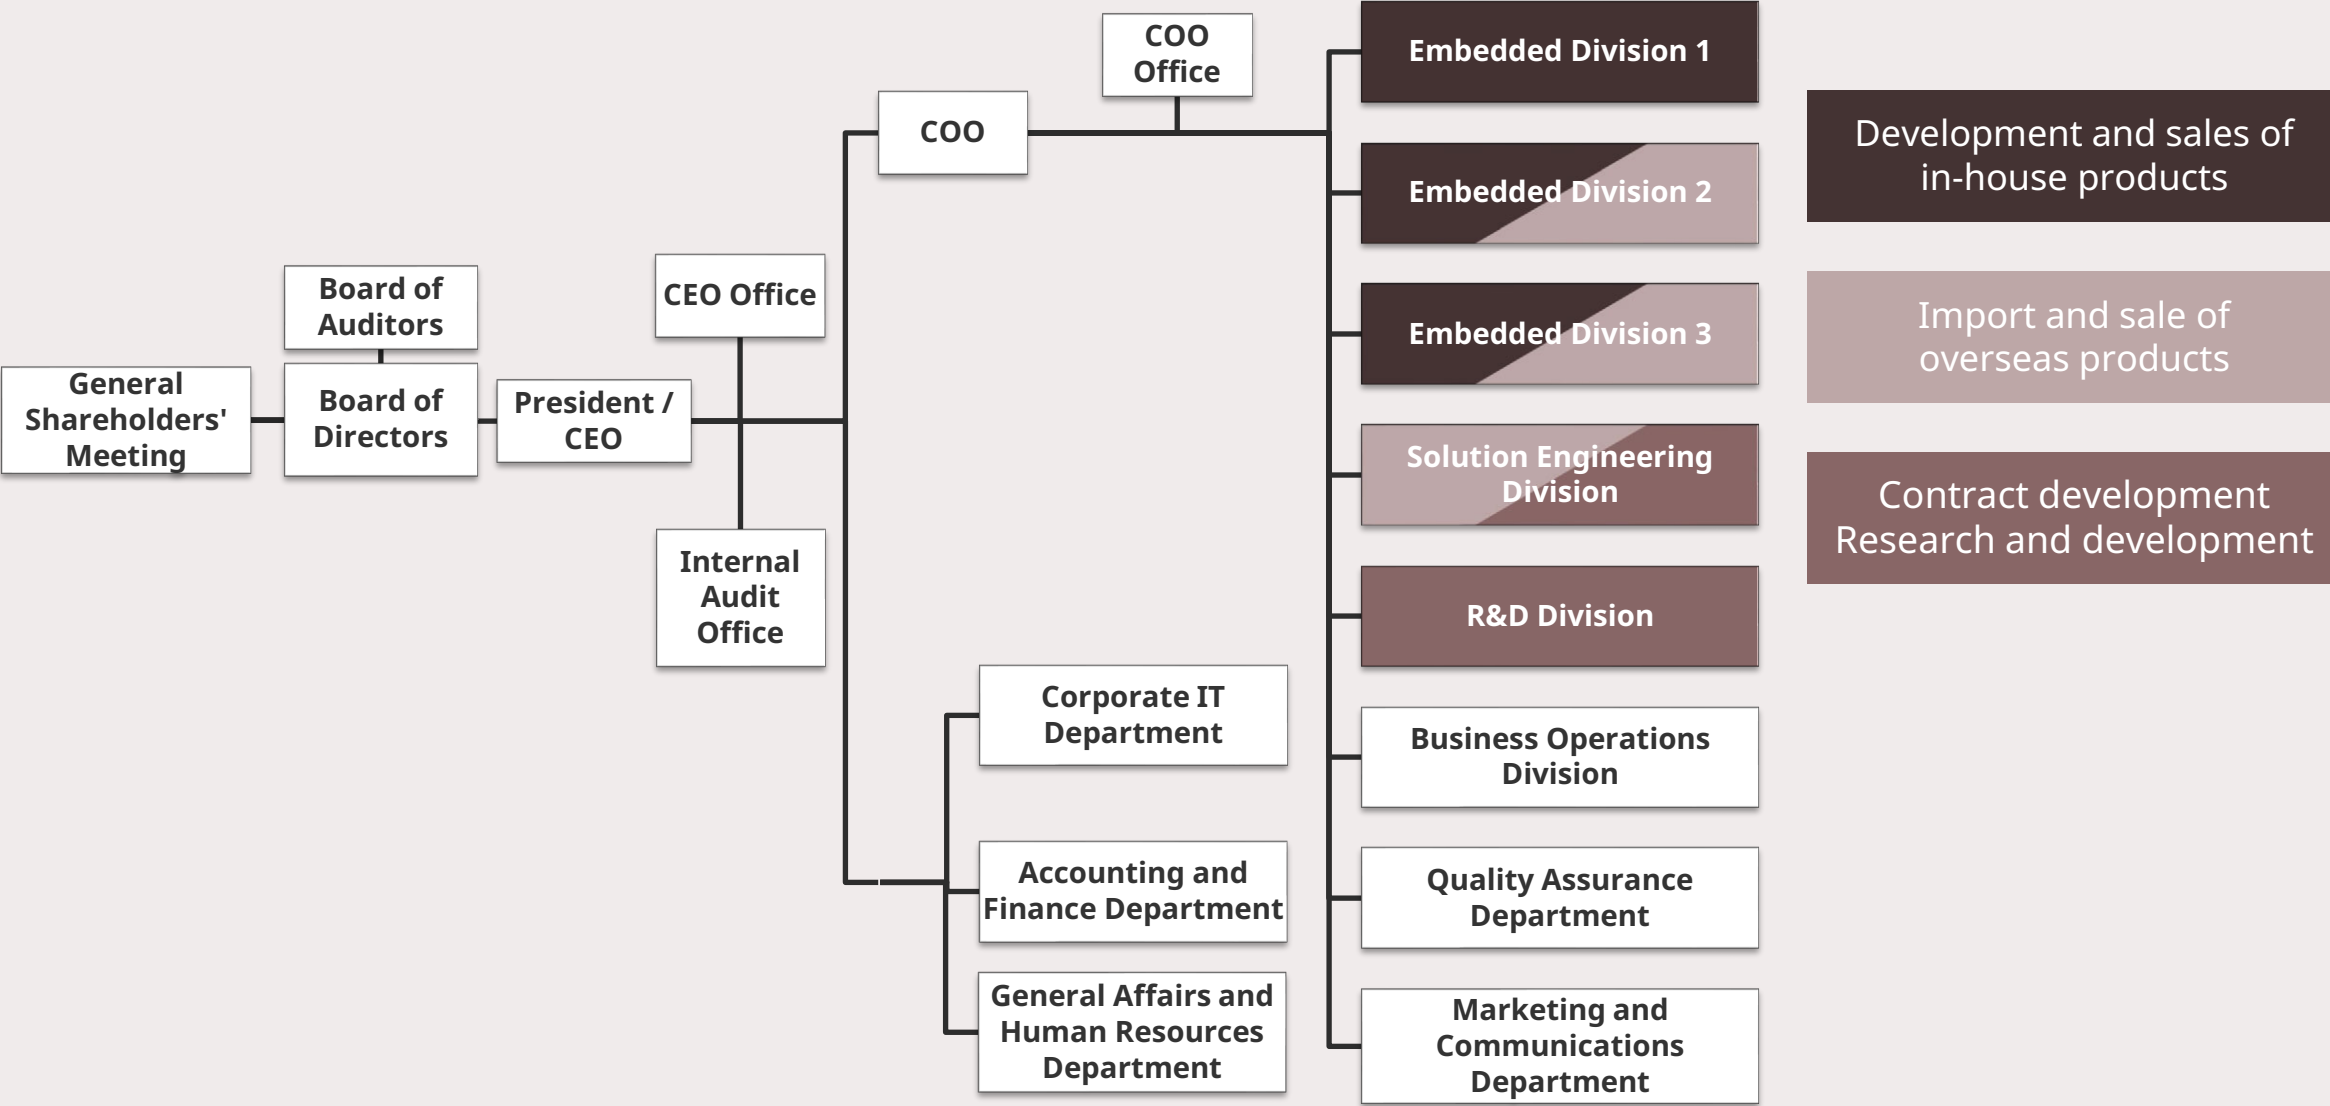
General Shareholders' Meeting

Board of Auditors

Board of Directors

President / CEO

CEO Office

Internal Audit Office

COO

COO Office

Embedded Division 1

Embedded Division 2

Embedded Division 3

Solution Engineering Division

R&D Division

Business Operations Division

Quality Assurance Department

Marketing and Communications Department

Corporate IT Department

Accounting and Finance Department

General Affairs and Human Resources Department

Development and sales of in-house products

Import and sale of overseas products

Contract development Research and development